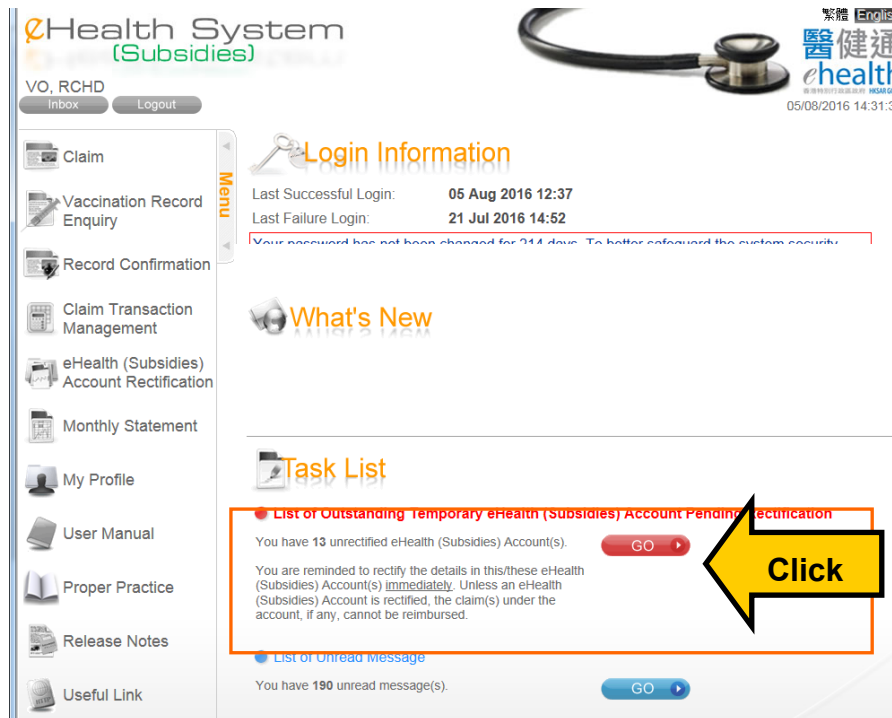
eHealth System
(Subsidies)

VO, RCHD

Inbox Logout

繁體 Englis

醫健通
ehealth

05/08/2016 14:31:3

Claim

Vaccination Record Enquiry

Record Confirmation

Claim Transaction Management

eHealth (Subsidies) Account Rectification

Monthly Statement

My Profile

User Manual

Proper Practice

Release Notes

Useful Link

Menu

Login Information

Last Successful Login: 05 Aug 2016 12:37

Last Failure Login: 21 Jul 2016 14:52

Your password has not been changed for 214 days. To better safeguard the system security

What's New

Task List

List of Outstanding Temporary eHealth (Subsidies) Account Pending Rectification

You have 13 unrectified eHealth (Subsidies) Account(s).

GO

You are reminded to rectify the details in this/these eHealth (Subsidies) Account(s) immediately. Unless an eHealth (Subsidies) Account is rectified, the claim(s) under the account, if any, cannot be reimbursed.

Click

List of Unread Message

You have 190 unread message(s).

GO